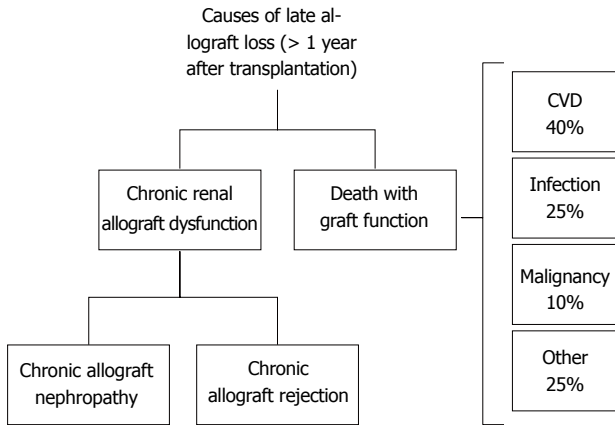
Causes of late allograft loss (> 1 year after transplantation)

Chronic renal allograft dysfunction

Death with graft function

Chronic allograft nephropathy

Chronic allograft rejection

CVD
40%

Infection
25%

Malignancy
10%

Other
25%